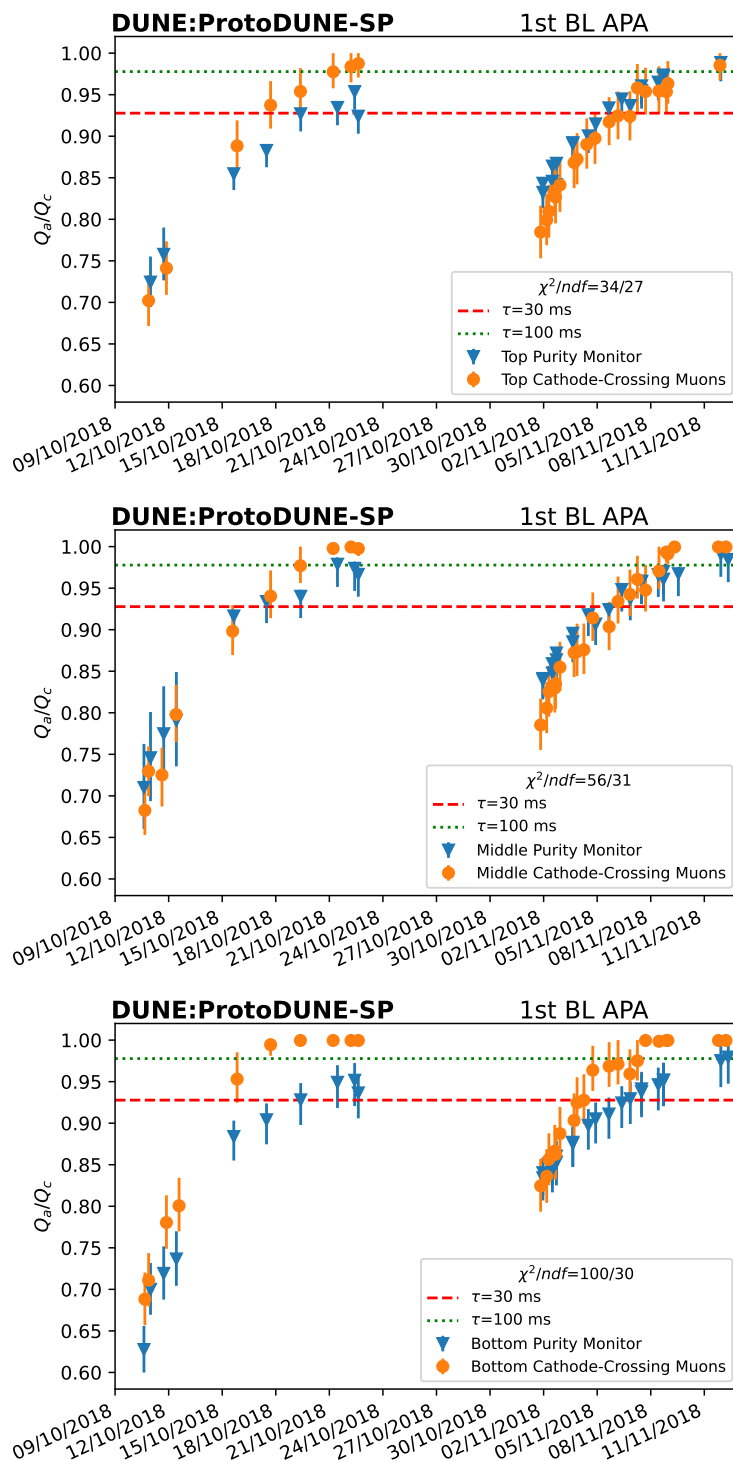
DUNE:ProtoDUNE-SP 1st BL APA

$Q_a/Q_c$

1.00
0.95
0.90
0.85
0.80
0.75
0.70
0.65
0.60

$\chi^2/ndf$=34/27
$\tau$=30 ms
$\tau$=100 ms
Top Purity Monitor
Top Cathode-Crossing Muons

09/10/2018 12/10/2018 15/10/2018 18/10/2018 21/10/2018 24/10/2018 27/10/2018 30/10/2018 02/11/2018 05/11/2018 08/11/2018 11/11/2018

DUNE:ProtoDUNE-SP 1st BL APA

$Q_a/Q_c$

1.00
0.95
0.90
0.85
0.80
0.75
0.70
0.65
0.60

$\chi^2/ndf$=56/31
$\tau$=30 ms
$\tau$=100 ms
Middle Purity Monitor
Middle Cathode-Crossing Muons

09/10/2018 12/10/2018 15/10/2018 18/10/2018 21/10/2018 24/10/2018 27/10/2018 30/10/2018 02/11/2018 05/11/2018 08/11/2018 11/11/2018

DUNE:ProtoDUNE-SP 1st BL APA

$Q_a/Q_c$

1.00
0.95
0.90
0.85
0.80
0.75
0.70
0.65
0.60

$\chi^2/ndf$=100/30
$\tau$=30 ms
$\tau$=100 ms
Bottom Purity Monitor
Bottom Cathode-Crossing Muons

09/10/2018 12/10/2018 15/10/2018 18/10/2018 21/10/2018 24/10/2018 27/10/2018 30/10/2018 02/11/2018 05/11/2018 08/11/2018 11/11/2018